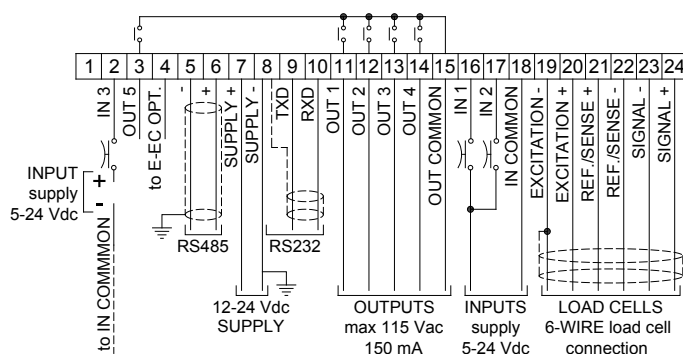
1 2 3 4 5 6 7 8 9 10 11 12 13 14 15 16 17 18 19 20 21 22 23 24

IN 3
OUT 5
to E-EC OPT.
-
+
SUPPLY +
SUPPLY -
TXD
RXD
OUT 1
OUT 2
OUT 3
OUT 4
OUT COMMON
IN 1
IN 2
IN COMMON
EXCITATION -
EXCITATION +
REF./SENSE +
REF./SENSE -
SIGNAL -
SIGNAL +

INPUT supply 5-24 Vdc
+
-
to IN COMMON

RS485
RS232

12-24 Vdc SUPPLY

OUTPUTS max 115 Vac 150 mA

INPUTS supply 5-24 Vdc

LOAD CELLS 6-WIRE load cell connection